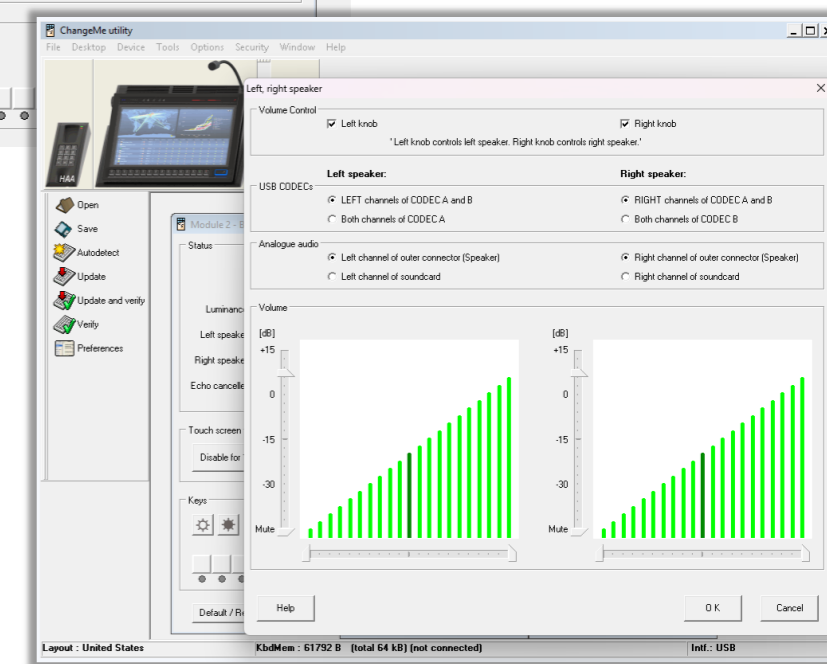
ChangeMe utility
File Desktop Device Tools Options Security Window Help

HAA

Open
Save
Autodetect
Update
Update and verify
Verify
Preferences

Module 2 - E
Status
Luminanc
Left speake
Right speake
Echo cancelle
Touch screen
Disable for
Keys
Default / Re

Left, right speaker
Volume Control
Left knob
Right knob
' Left knob controls left speaker. Right knob controls right speaker.'

Left speaker:
Right speaker:
USB CODECs
LEFT channels of CODEC A and B
Both channels of CODEC A
RIGHT channels of CODEC A and B
Both channels of CODEC B

Analogue audio
Left channel of outer connector (Speaker)
Left channel of soundcard
Right channel of outer connector (Speaker)
Right channel of soundcard

Volume
[dB]
+15
0
-15
-30
Mute
[dB]
+15
0
-15
-30
Mute

Help
O K
Cancel

Layout : United States
KbdMem : 61792 B (total 64 kB) (not connected)
Intf.: USB